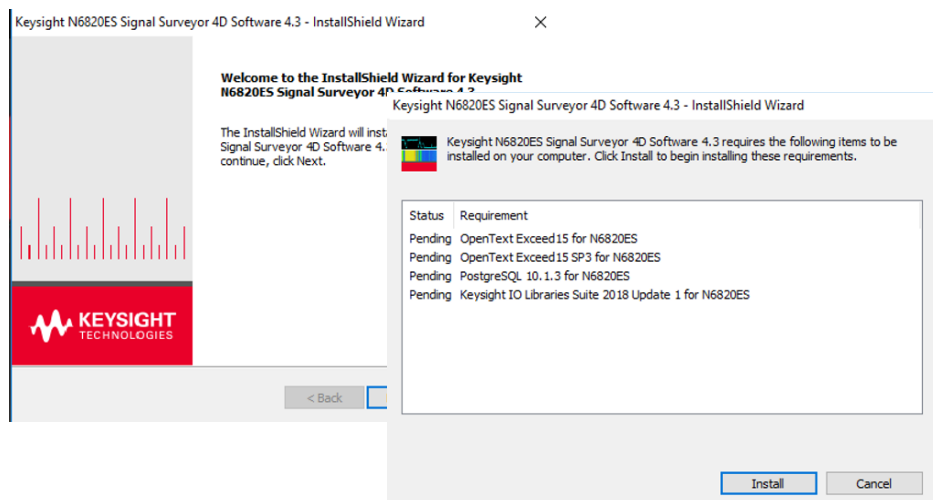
Keysight N6820ES Signal Surveyor 4D Software 4.3 - InstallShield Wizard

Welcome to the InstallShield Wizard for Keysight N6820ES Signal Surveyor 4D Software 4.3

The InstallShield Wizard will insta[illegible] Signal Surveyor 4D Software 4.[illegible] continue, click Next.

KEYSIGHT
TECHNOLOGIES

< Back

Keysight N6820ES Signal Surveyor 4D Software 4.3 - InstallShield Wizard

Keysight N6820ES Signal Surveyor 4D Software 4.3 requires the following items to be installed on your computer. Click Install to begin installing these requirements.

| Status | Requirement |
|---|---|
| Pending | OpenText Exceed15 for N6820ES |
| Pending | OpenText Exceed15 SP3 for N6820ES |
| Pending | PostgreSQL 10.1.3 for N6820ES |
| Pending | Keysight IO Libraries Suite 2018 Update 1 for N6820ES |

Install
Cancel